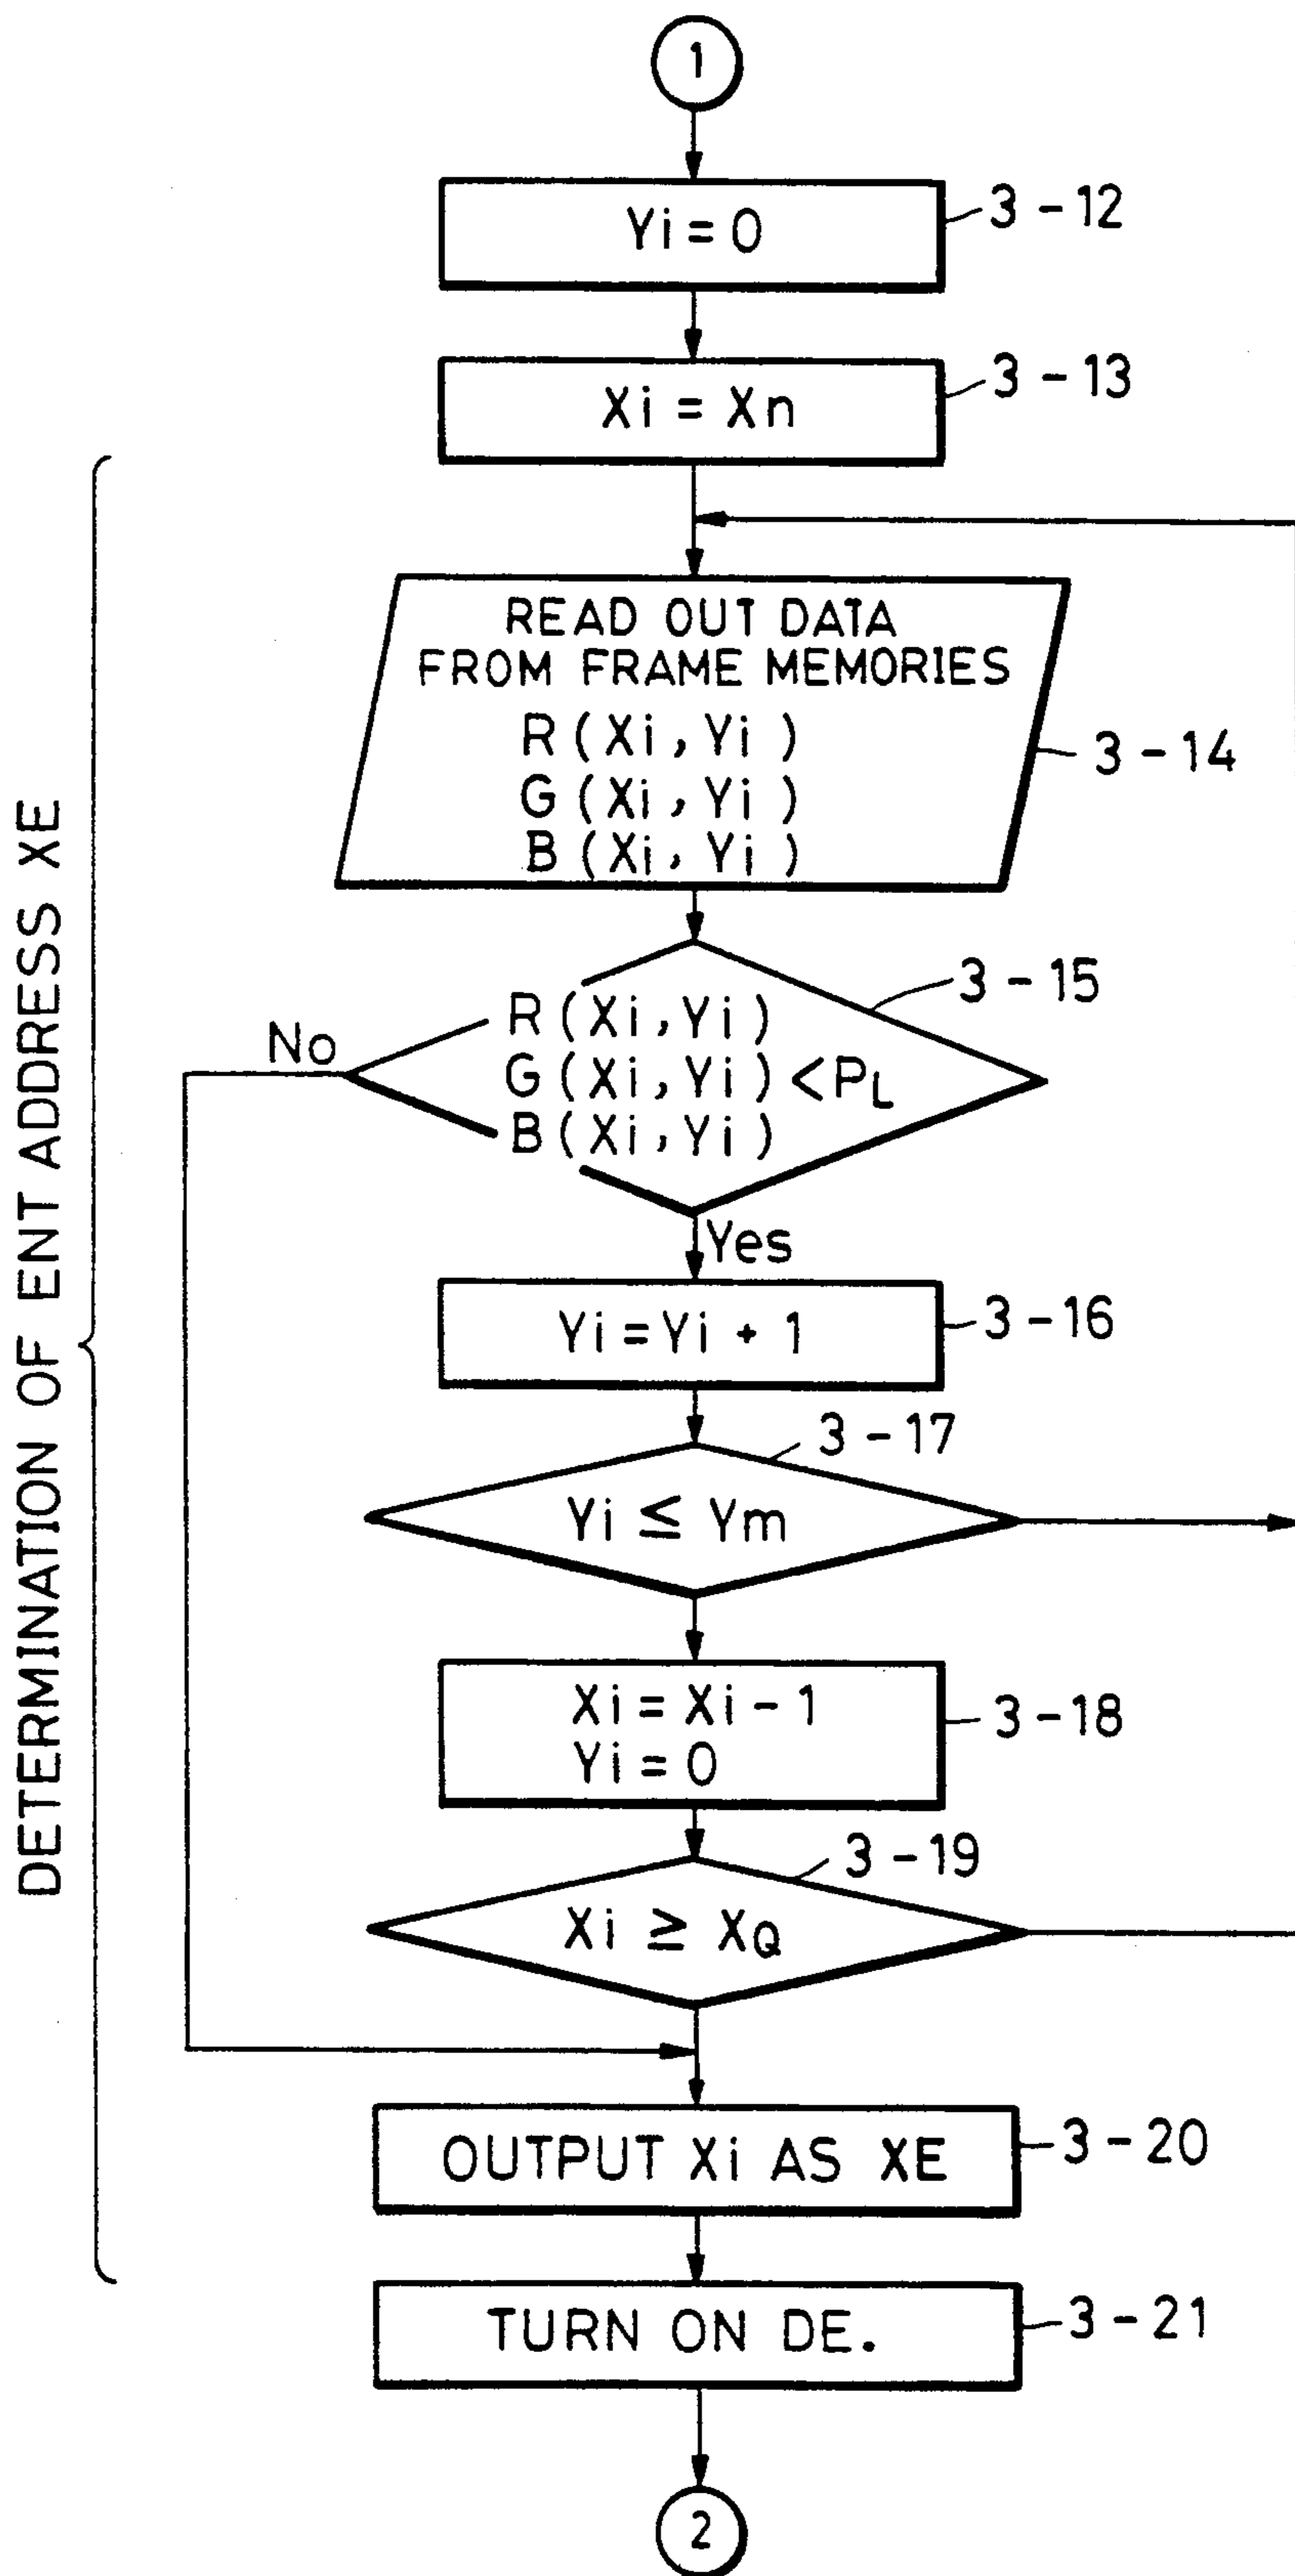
1

Yi = 0

3 - 12

Xi = Xn

3 - 13

DETERMINATION OF ENT ADDRESS XE

READ OUT DATA FROM FRAME MEMORIES
R (Xi , Yi )
G (Xi , Yi )
B (Xi , Yi )

3 - 14

R (Xi , Yi )
G (Xi , Yi ) $<P_L$
B (Xi , Yi )

3 - 15

No

Yes

Yi = Yi + 1

3 - 16

Yi $\leq$ Ym

3 - 17

Xi = Xi - 1
Yi = 0

3 - 18

Xi $\geq X_Q$

3 - 19

OUTPUT Xi AS XE

3 - 20

TURN ON DE.

3 - 21

2